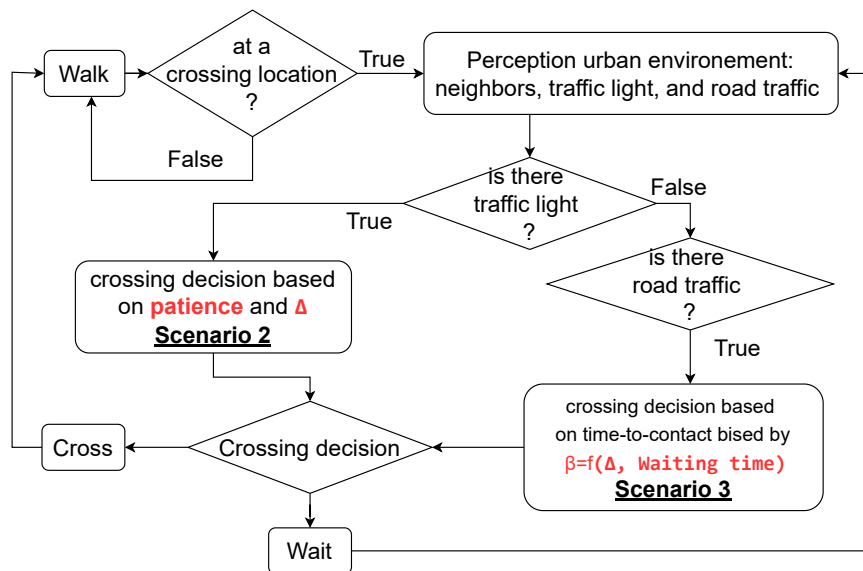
Walk

at a crossing location ?

True

False

Perception urban environement: neighbors, traffic light, and road traffic

is there traffic light ?

True

False

crossing decision based on patience and Δ
Scenario 2

is there road traffic ?

True

crossing decision based on time-to-contact bised by β=f(Δ, Waiting time)
Scenario 3

Cross

Crossing decision

Wait